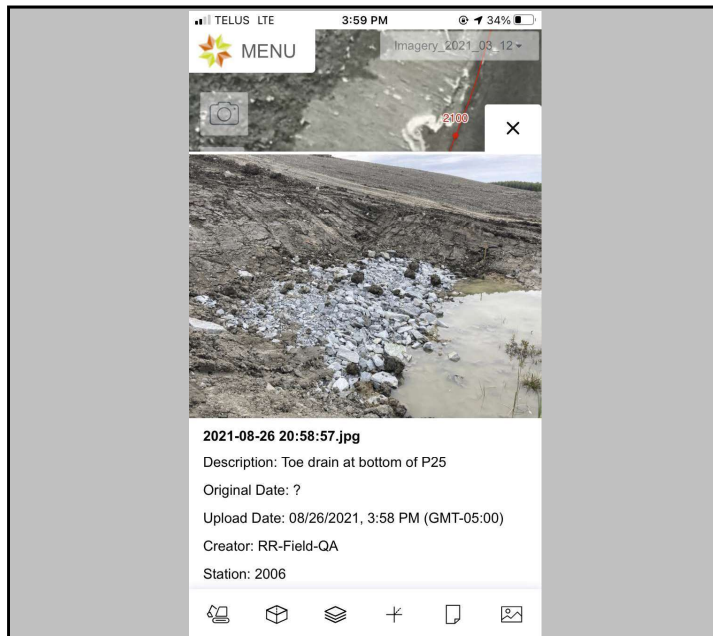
TELUS LTE 3:59 PM 34%

MENU

Imagery_2021_03_12

2100

×

2021-08-26 20:58:57.jpg

Description: Toe drain at bottom of P25

Original Date: ?

Upload Date: 08/26/2021, 3:58 PM (GMT-05:00)

Creator: RR-Field-QA

Station: 2006